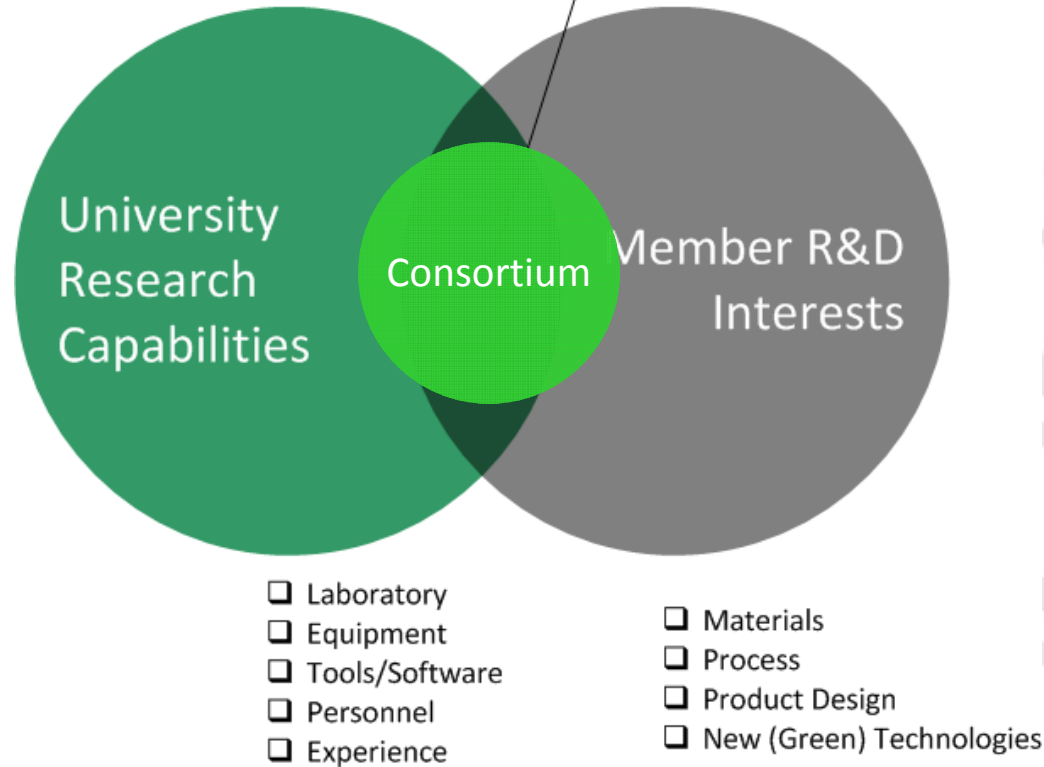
University Research Capabilities

Consortium

Member R&D Interests

❑ Laboratory
❑ Equipment
❑ Tools/Software
❑ Personnel
❑ Experience

❑ Materials
❑ Process
❑ Product Design
❑ New (Green) Technologies